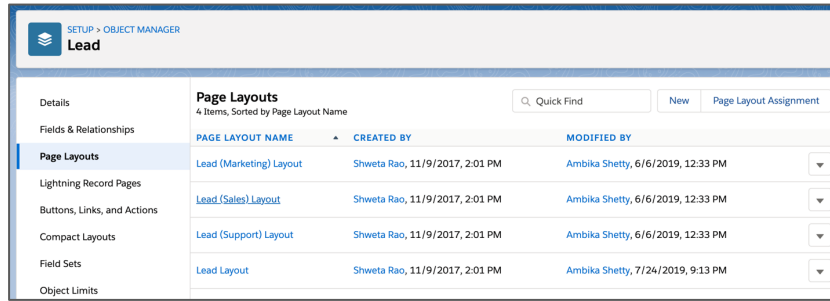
SETUP > OBJECT MANAGER
Lead

Details
Fields & Relationships
Page Layouts
Lightning Record Pages
Buttons, Links, and Actions
Compact Layouts
Field Sets
Object Limits

Page Layouts
4 Items, Sorted by Page Layout Name

Quick Find
New
Page Layout Assignment

| PAGE LAYOUT NAME | CREATED BY | MODIFIED BY |
|---|---|---|
| Lead (Marketing) Layout | Shweta Rao, 11/9/2017, 2:01 PM | Ambika Shetty, 6/6/2019, 12:33 PM |
| Lead (Sales) Layout | Shweta Rao, 11/9/2017, 2:01 PM | Ambika Shetty, 6/6/2019, 12:33 PM |
| Lead (Support) Layout | Shweta Rao, 11/9/2017, 2:01 PM | Ambika Shetty, 6/6/2019, 12:33 PM |
| Lead Layout | Shweta Rao, 11/9/2017, 2:01 PM | Ambika Shetty, 7/24/2019, 9:13 PM |